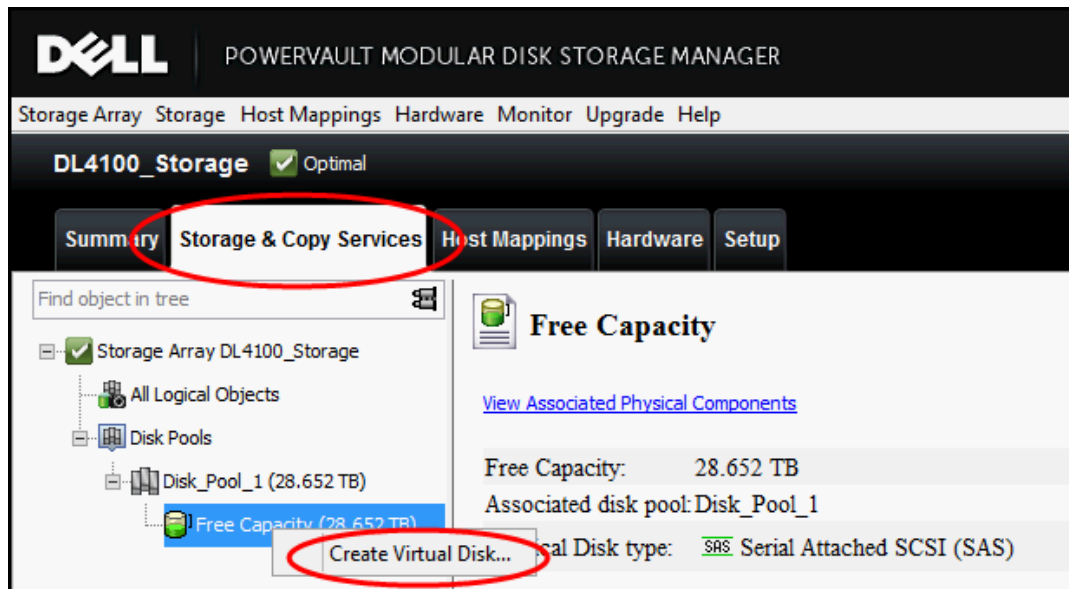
DELL POWERVAULT MODULAR DISK STORAGE MANAGER

Storage Array Storage Host Mappings Hardware Monitor Upgrade Help

DL4100_Storage Optimal

Summary Storage & Copy Services Host Mappings Hardware Setup

Find object in tree

Storage Array DL4100_Storage
All Logical Objects
Disk Pools
Disk_Pool_1 (28.652 TB)
Free Capacity (28.652 TB)

Create Virtual Disk...

Free Capacity

View Associated Physical Components

Free Capacity: 28.652 TB
Associated disk pool: Disk_Pool_1
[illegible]cal Disk type: SAS Serial Attached SCSI (SAS)